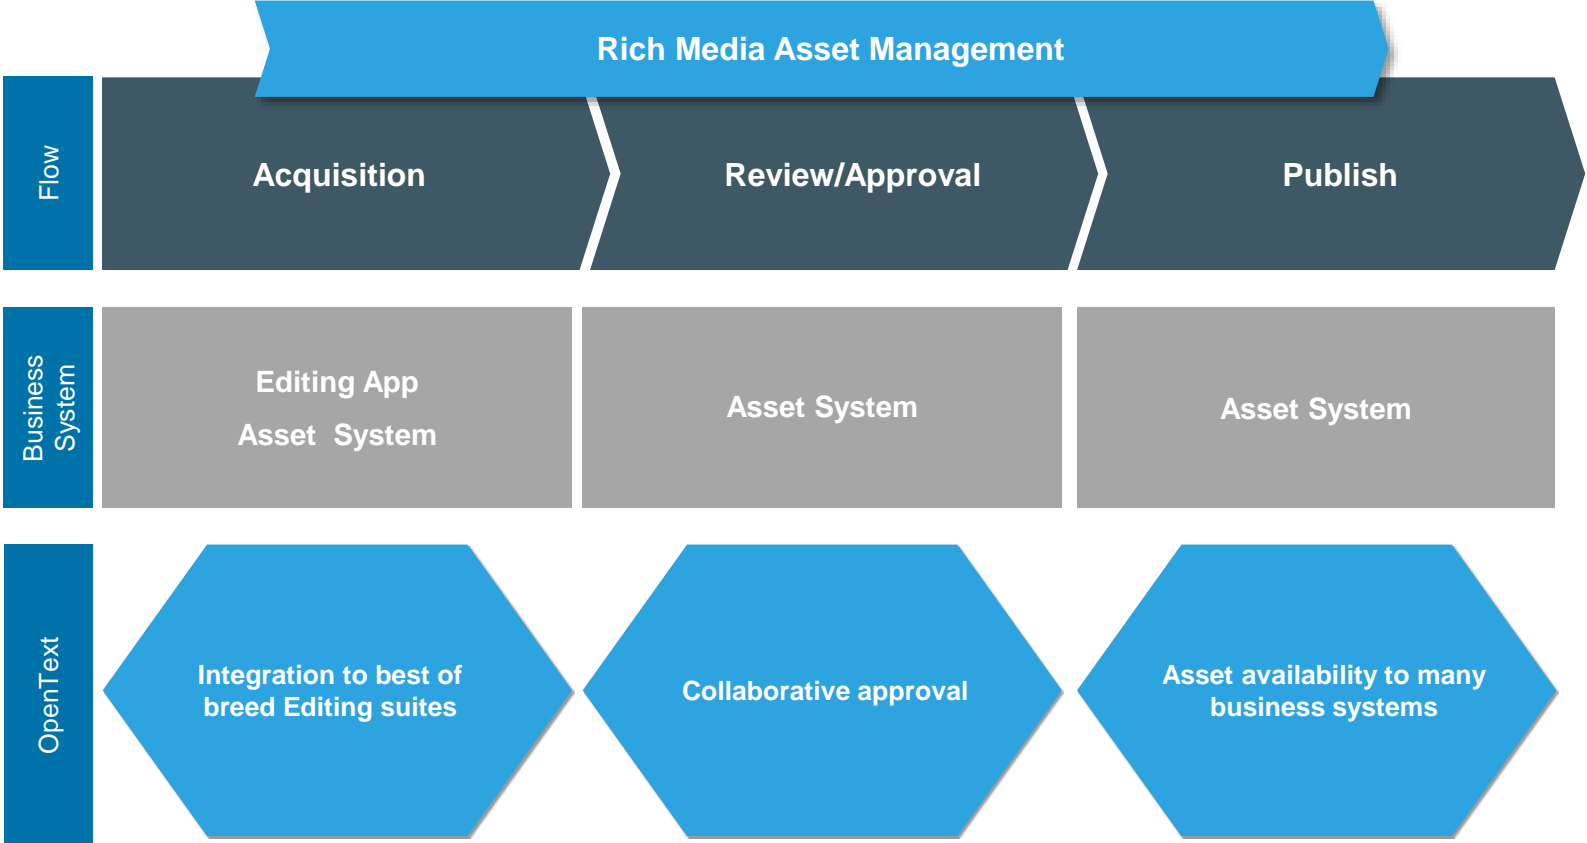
Rich Media Asset Management

Flow

Acquisition

Review/Approval

Publish

Business System

Editing App
Asset System

Asset System

Asset System

OpenText

Integration to best of breed Editing suites

Collaborative approval

Asset availability to many business systems